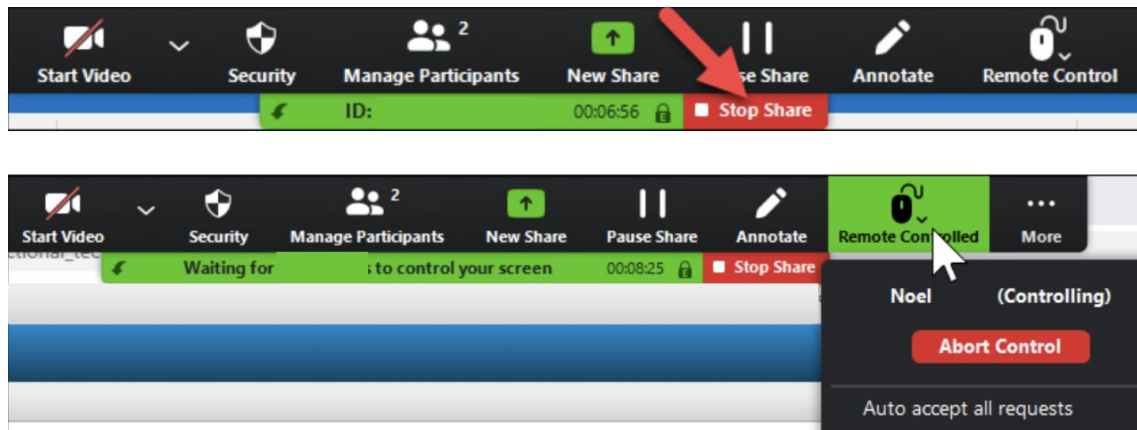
Start Video
Security
2
Manage Participants
New Share
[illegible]se Share
Annotate
Remote Control
ID:
00:06:56
Stop Share

Start Video
Security
2
Manage Participants
New Share
Pause Share
Annotate
Remote Con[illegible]lled
More
ctional_te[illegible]
Waiting for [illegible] to control your screen
00:08:25
Stop Share
Noel
(Controlling)
Abort Control
Auto accept all requests